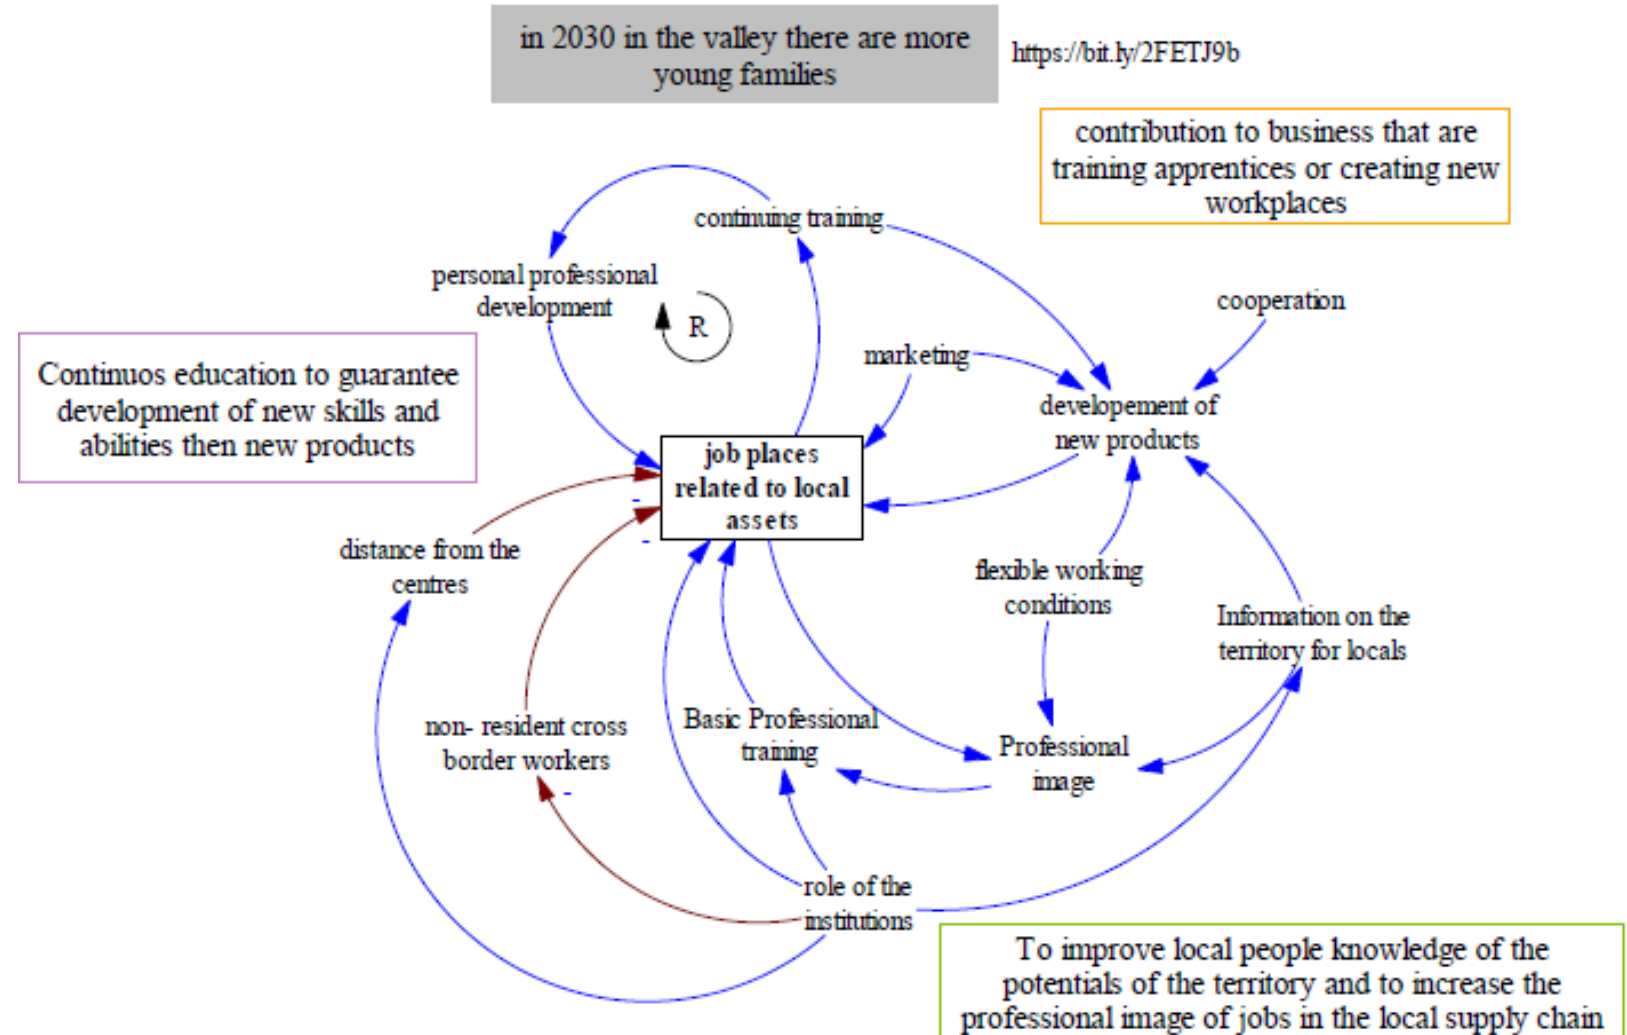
in 2030 in the valley there are more young families

https://bit.ly/2FETJ9b

contribution to business that are training apprentices or creating new workplaces

continuing training

personal professional development

R

cooperation

marketing

developement of new products

Continuos education to guarantee development of new skills and abilities then new products

job places related to local assets

-

-

distance from the centres

flexible working conditions

Information on the territory for locals

non- resident cross border workers

-

Basic Professional training

Professional image

role of the institutions

To improve local people knowledge of the potentials of the territory and to increase the professional image of jobs in the local supply chain